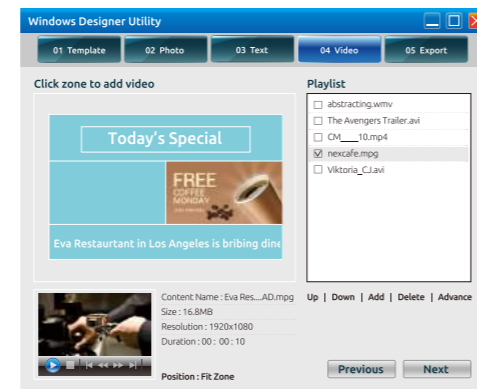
Windows Designer Utility

01 Template
02 Photo
03 Text
04 Video
05 Export

Click zone to add video

Today's Special

FREE
COFFEE
MONDAY
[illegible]

Eva Restaurant in Los Angeles is bribing dine

Playlist

abstracting.wmv
The Avengers Trailer.avi
CM___10.mp4
nexcafe.mpg
Viktoria_CJ.avi

Content Name : Eva Res....AD.mpg
Size : 16.8MB
Resolution : 1920x1080
Duration : 00 : 00 : 10

Position : Fit Zone

Up | Down | Add | Delete | Advance

Previous
Next